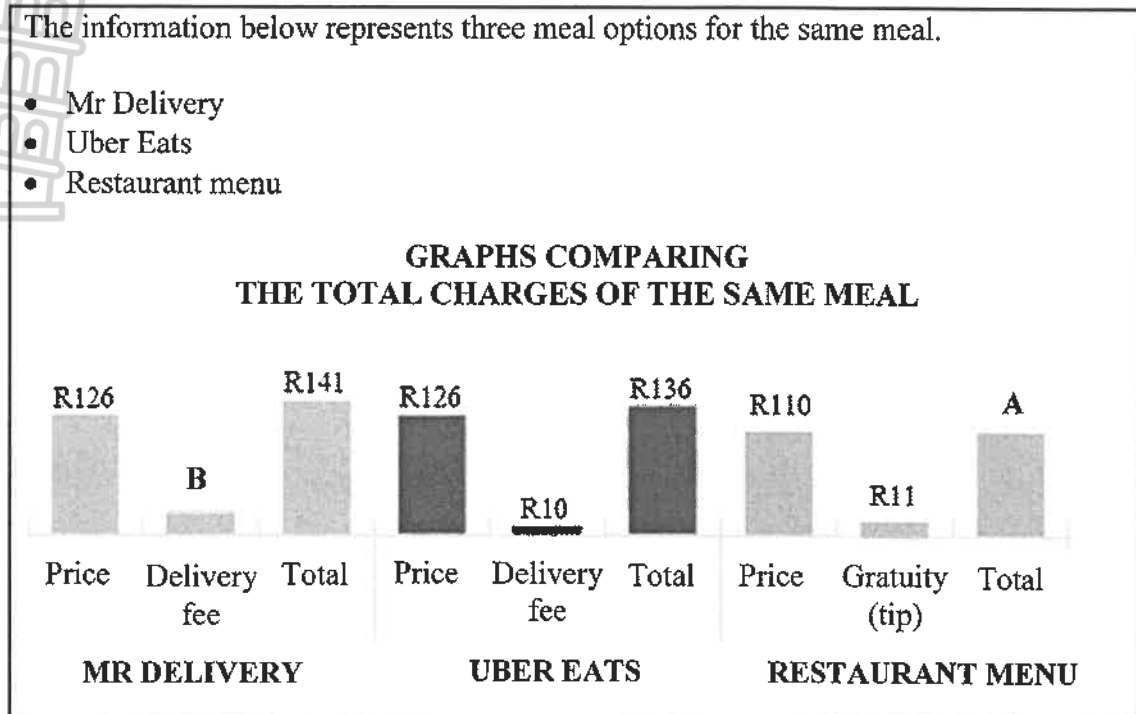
The information below represents three meal options for the same meal.

- Mr Delivery
- Uber Eats
- Restaurant menu

GRAPHS COMPARING
THE TOTAL CHARGES OF THE SAME MEAL

R126 B R141 R126 R10 R136 R110 R11 A

Price Delivery fee Total Price Delivery fee Total Price Gratuity (tip) Total

MR DELIVERY UBER EATS RESTAURANT MENU